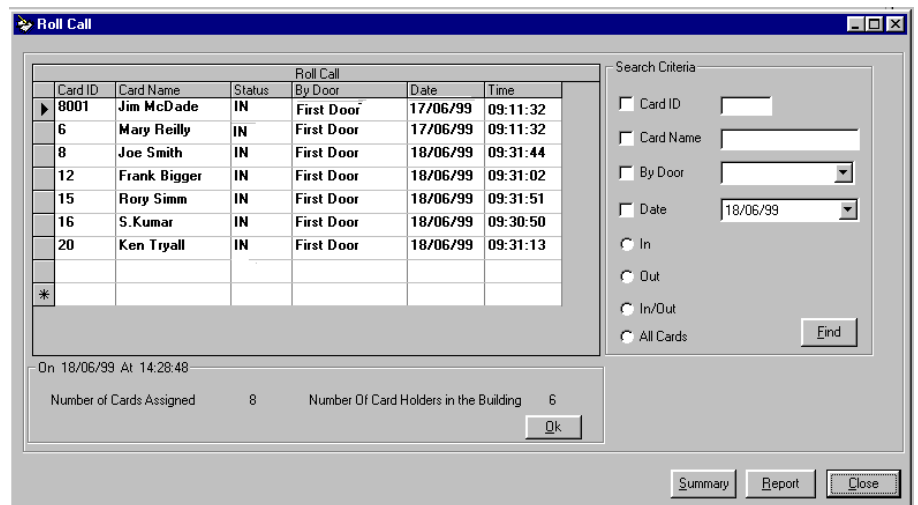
Roll Call

Roll Call

| | Card ID | Card Name | Status | By Door | Date | Time |
|---|---|---|---|---|---|---|
| ▶ | 8001 | Jim McDade | IN | First Door | 17/06/99 | 09:11:32 |
| | 6 | Mary Reilly | IN | First Door | 17/06/99 | 09:11:32 |
| | 8 | Joe Smith | IN | First Door | 18/06/99 | 09:31:44 |
| | 12 | Frank Bigger | IN | First Door | 18/06/99 | 09:31:02 |
| | 15 | Rory Simm | IN | First Door | 18/06/99 | 09:31:51 |
| | 16 | S.Kumar | IN | First Door | 18/06/99 | 09:30:50 |
| | 20 | Ken Tryall | IN | First Door | 18/06/99 | 09:31:13 |
| | | | | | | |
| * | | | | | | |

Search Criteria

Card ID

Card Name

By Door

Date 18/06/99

In

Out

In/Out

All Cards

Find

On 18/06/99 At 14:28:48

Number of Cards Assigned 8

Number Of Card Holders in the Building 6

Ok

Summary

Report

Close